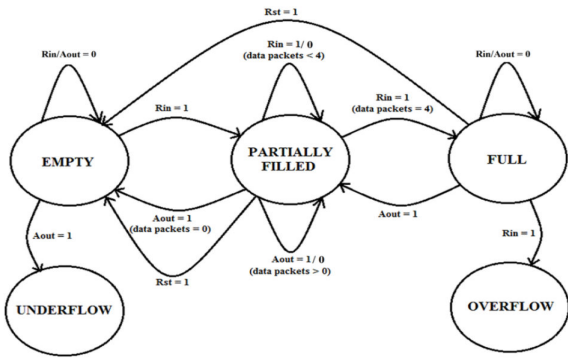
Rst = 1

Rin/Aout = 0

Rin = 1/ 0
(data packets < 4)

Rin/Aout = 0

Rin = 1

Rin = 1
(data packets = 4)

EMPTY

PARTIALLY FILLED

FULL

Aout = 1
(data packets = 0)

Aout = 1

Aout = 1

Rin = 1

Aout = 1/ 0
(data packets > 0)

Rst = 1

UNDERFLOW

OVERFLOW